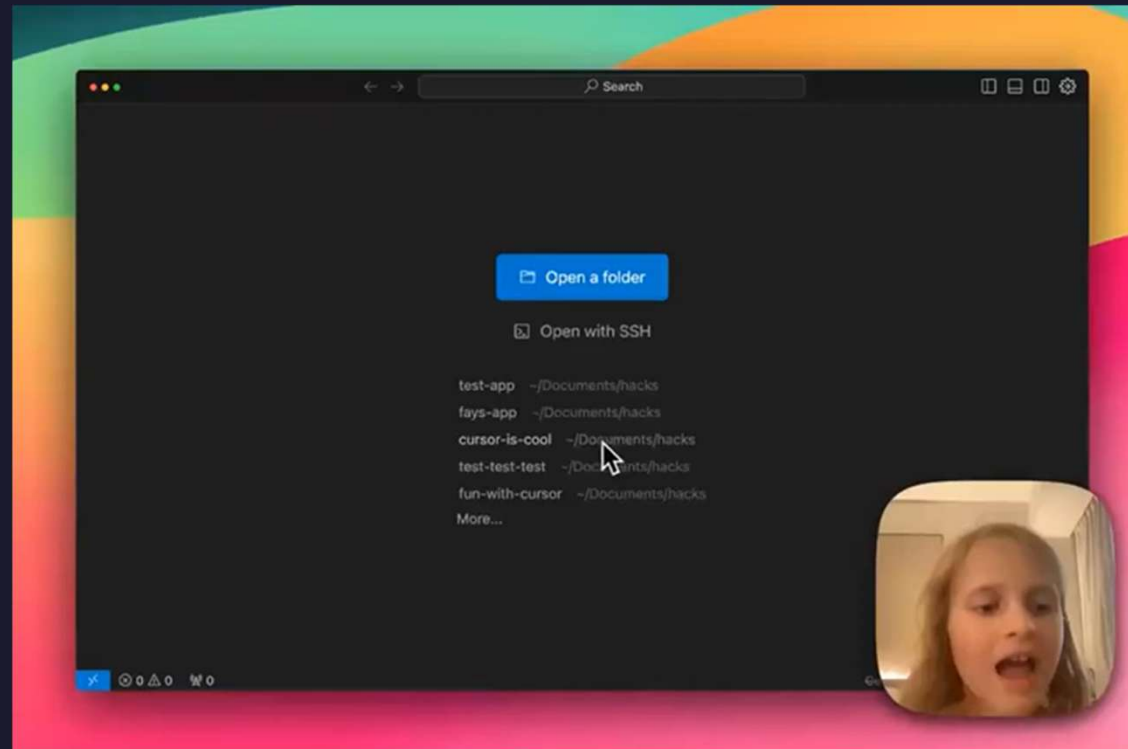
Search

Open a folder

Open with SSH

test-app ~/Documents/hacks
fays-app ~/Documents/hacks
cursor-is-cool ~/Documents/hacks
test-test-test ~/Documents/hacks
fun-with-cursor ~/Documents/hacks
More...

0 0 0